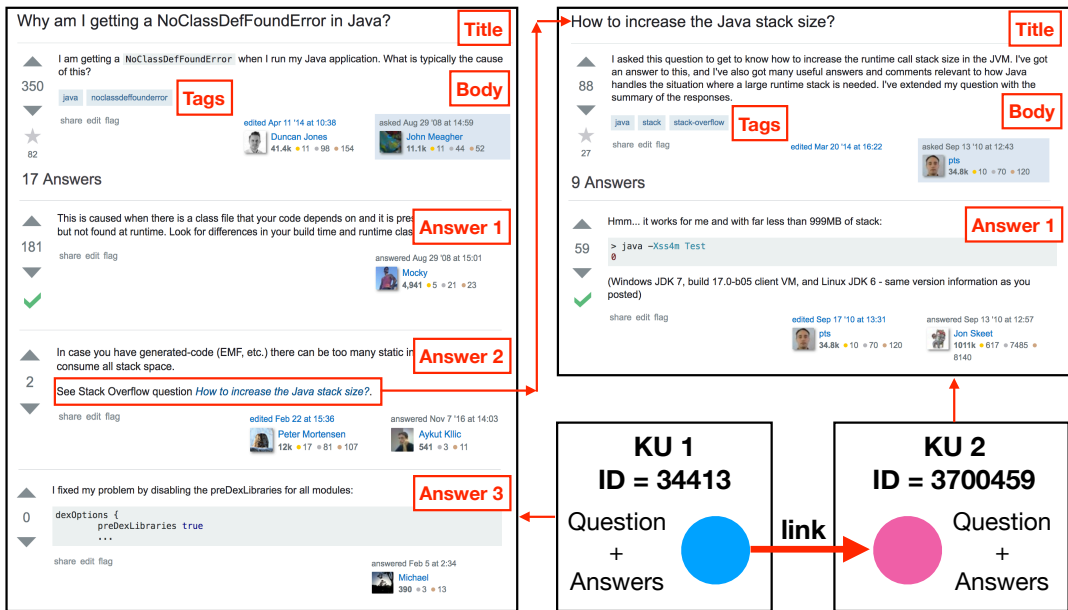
Why am I getting a NoClassDefFoundError in Java?

Title

350

I am getting a NoClassDefFoundError when I run my Java application. What is typically the cause of this?

Body

java noclassdeffounderror

Tags

82

share edit flag

edited Apr 11 '14 at 10:38
Duncan Jones
41.4k •11 •98 •154

asked Aug 29 '08 at 14:59
John Meagher
11.1k •11 •44 •52

17 Answers

181

This is caused when there is a class file that your code depends on and it is pres but not found at runtime. Look for differences in your build time and runtime clas

Answer 1

share edit flag

answered Aug 29 '08 at 15:01
Mocky
4,941 •5 •21 •23

2

In case you have generated-code (EMF, etc.) there can be too many static in consume all stack space.

Answer 2

See Stack Overflow question How to increase the Java stack size?.

share edit flag

edited Feb 22 at 15:36
Peter Mortensen
12k •17 •81 •107

answered Nov 7 '16 at 14:03
Aykut Kllic
541 •3 •11

0

I fixed my problem by disabling the preDexLibraries for all modules:

Answer 3

dexOptions {
preDexLibraries true
...

share edit flag

answered Feb 5 at 2:34
Michael
390 •3 •13

How to increase the Java stack size?

Title

88

I asked this question to get to know how to increase the runtime call stack size in the JVM. I've got an answer to this, and I've also got many useful answers and comments relevant to how Java handles the situation where a large runtime stack is needed. I've extended my question with the summary of the responses.

Body

java stack stack-overflow

Tags

27

share edit flag

edited Mar 20 '14 at 16:22

asked Sep 13 '10 at 12:43
pts
34.8k •10 •70 •120

9 Answers

59

Hmm... it works for me and with far less than 999MB of stack:

Answer 1

> java -Xss4m Test
0

(Windows JDK 7, build 17.0-b05 client VM, and Linux JDK 6 - same version information as you posted)

share edit flag

edited Sep 17 '10 at 13:31
pts
34.8k •10 •70 •120

answered Sep 13 '10 at 12:57
Jon Skeet
1011k •617 •7485 •8140

KU 1
ID = 34413

Question
+
Answers

link

KU 2
ID = 3700459

Question
+
Answers